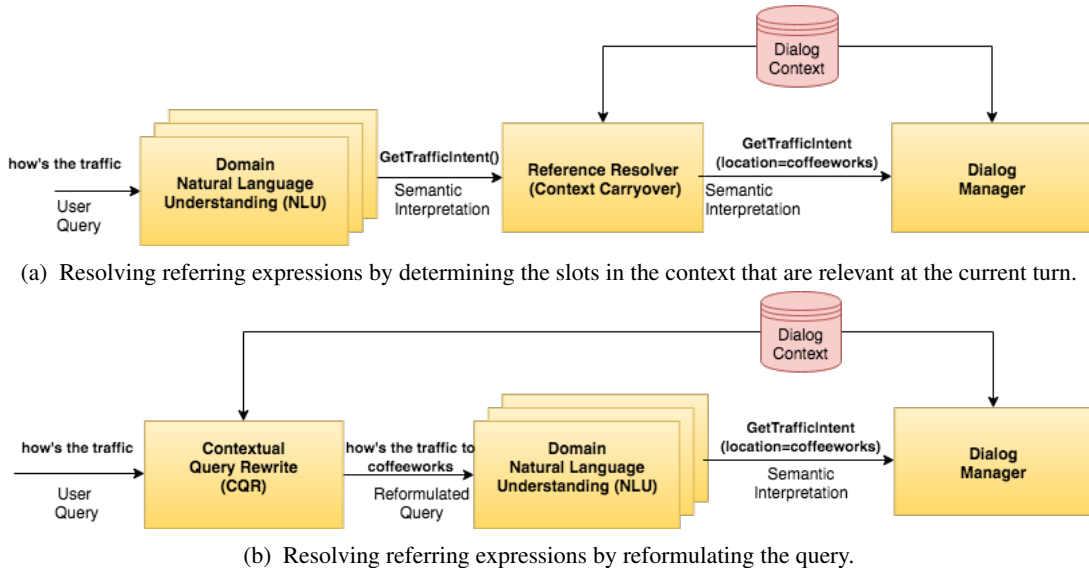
Dialog Context

how's the traffic

User Query

Domain Natural Language Understanding (NLU)

GetTrafficIntent()

Semantic Interpretation

Reference Resolver (Context Carryover)

GetTrafficIntent (location=coffeeworks)

Semantic Interpretation

Dialog Manager

(a) Resolving referring expressions by determining the slots in the context that are relevant at the current turn.

Dialog Context

how's the traffic

User Query

Contextual Query Rewrite (CQR)

how's the traffic to coffeeworks

Reformulated Query

Domain Natural Language Understanding (NLU)

GetTrafficIntent (location=coffeeworks)

Semantic Interpretation

Dialog Manager

(b) Resolving referring expressions by reformulating the query.